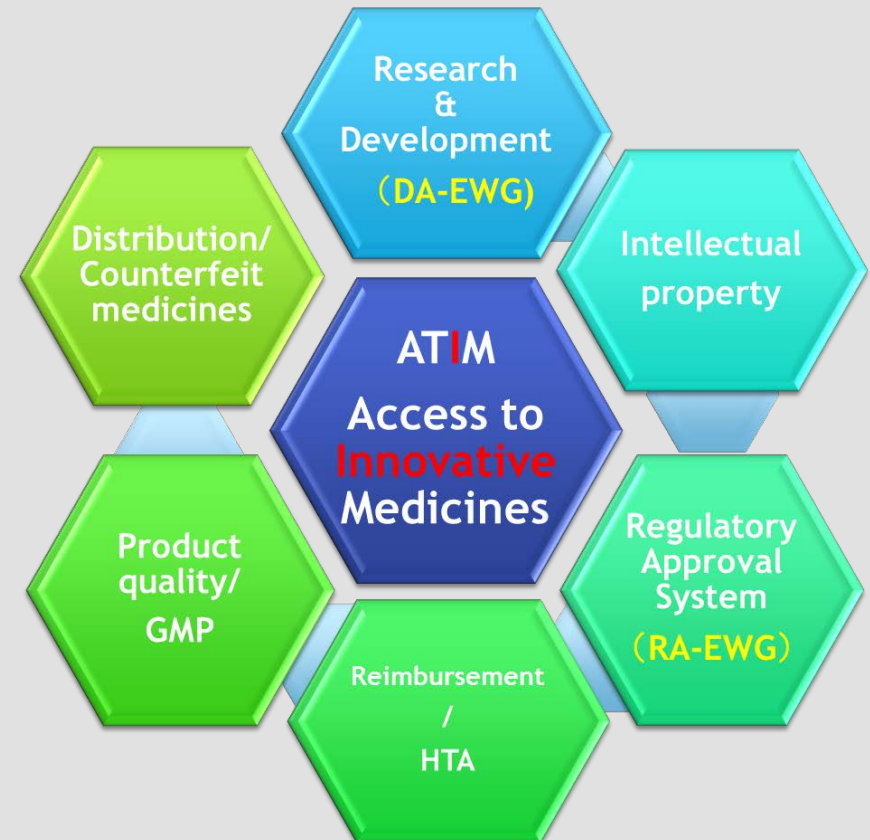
Research
&
Development
（DA-EWG)

Intellectual property

Distribution/ Counterfeit medicines

ATIM
Access to Innovative Medicines

Regulatory Approval System
（RA-EWG)

Product quality/ GMP

Reimbursement
/
HTA